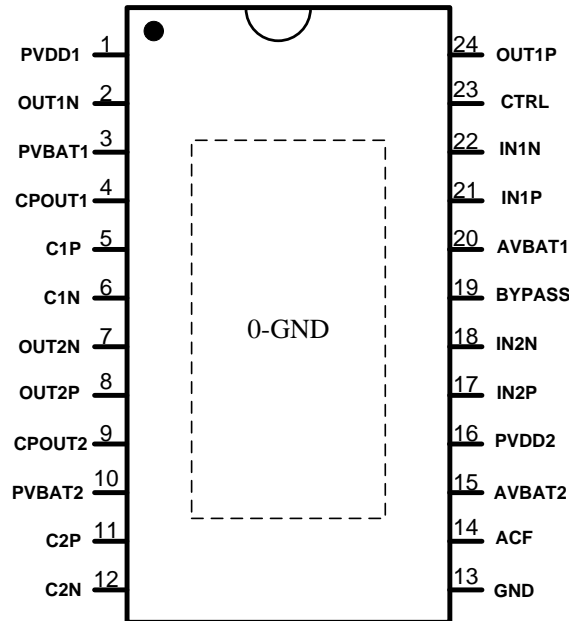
PVDD1 1
OUT1N 2
PVBAT1 3
CPOUT1 4
C1P 5
C1N 6
OUT2N 7
OUT2P 8
CPOUT2 9
PVBAT2 10
C2P 11
C2N 12

24 OUT1P
23 CTRL
22 IN1N
21 IN1P
20 AVBAT1
19 BYPASS
18 IN2N
17 IN2P
16 PVDD2
15 AVBAT2
14 ACF
13 GND

0-GND